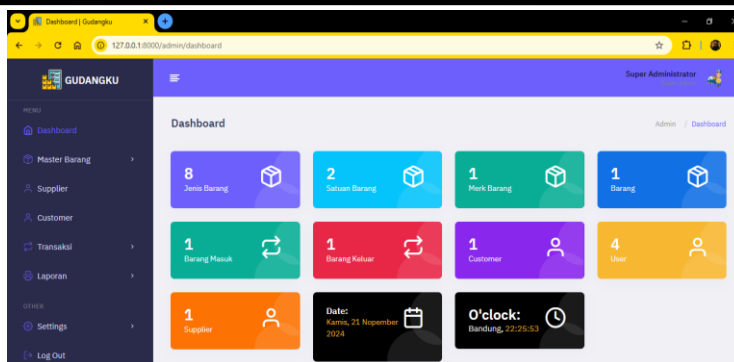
Dashboard | Gudangku
127.0.0.1:8000/admin/dashboard

GUDANGKU

MENU
Dashboard
Master Barang
Supplier
Customer
Transaksi
Laporan
OTHER
Settings
Log Out

Super Administrator

Dashboard
Admin / Dashboard

8
Jenis Barang

2
Satuan Barang

1
Merk Barang

1
Barang

1
Barang Masuk

1
Barang Keluar

1
Customer

4
User

1
Supplier

Date:
Kamis, 21 Nopember 2024

O'clock:
Bandung, 22:25:53